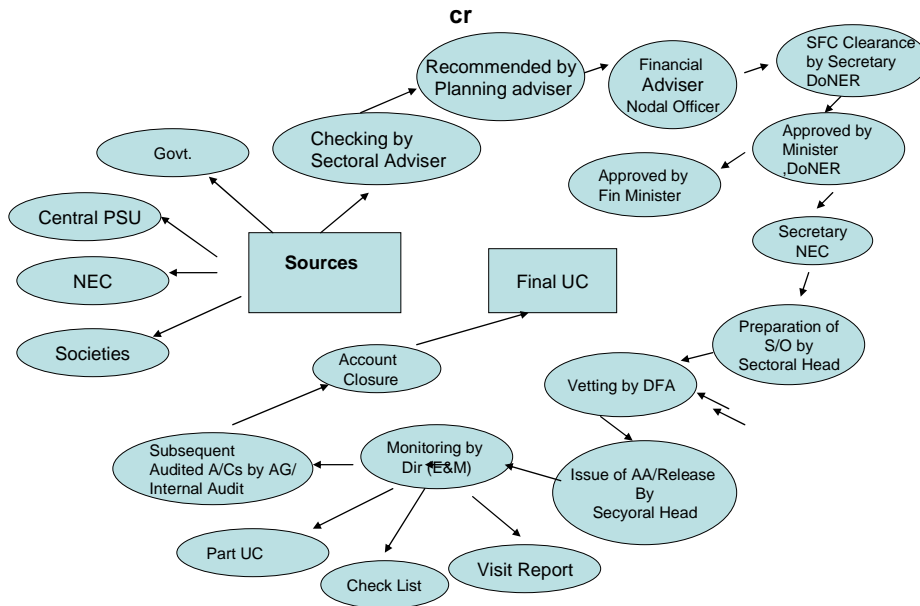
cr

Recommended by Planning adviser

Financial Adviser Nodal Officer

SFC Clearance by Secretary DoNER

Checking by Sectoral Adviser

Govt.

Approved by Minister ,DoNER

Approved by Fin Minister

Central PSU

Sources

Secretary NEC

NEC

Final UC

Societies

Preparation of S/O by Sectoral Head

Account Closure

Vetting by DFA

Subsequent Audited A/Cs by AG/ Internal Audit

Monitoring by Dir (E&M)

Issue of AA/Release By Secyoral Head

Part UC

Check List

Visit Report